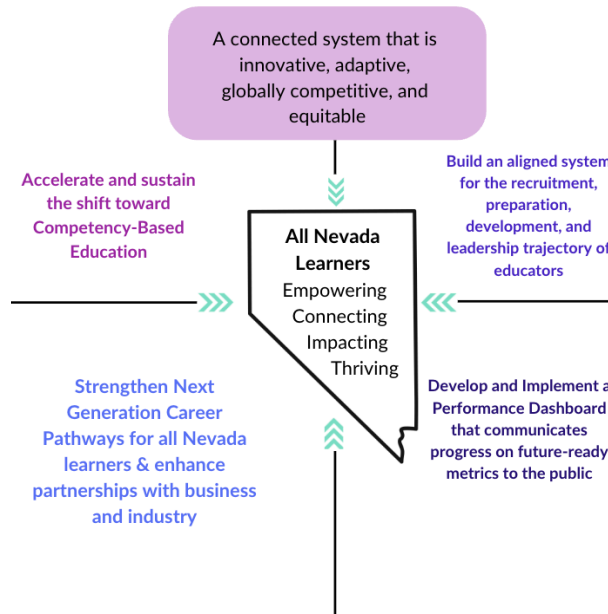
A connected system that is innovative, adaptive, globally competitive, and equitable

Accelerate and sustain the shift toward Competency-Based Education

Build an aligned system for the recruitment, preparation, development, and leadership trajectory of educators

All Nevada Learners
Empowering
Connecting
Impacting
Thriving

Strengthen Next Generation Career Pathways for all Nevada learners & enhance partnerships with business and industry

Develop and Implement a Performance Dashboard that communicates progress on future-ready metrics to the public